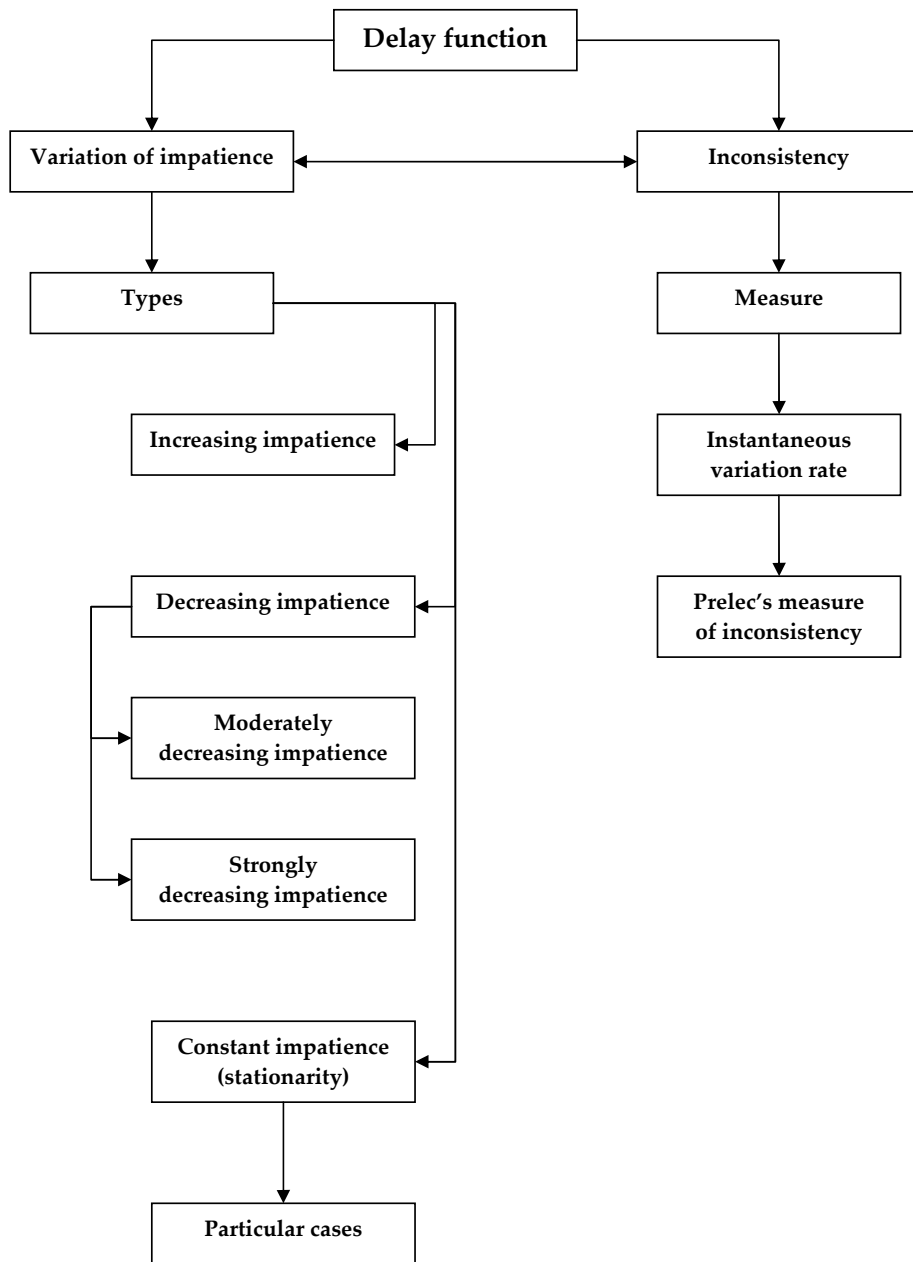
Delay function

Variation of impatience

Inconsistency

Types

Measure

Increasing impatience

Instantaneous variation rate

Decreasing impatience

Prelec's measure of inconsistency

Moderately decreasing impatience

Strongly decreasing impatience

Constant impatience (stationarity)

Particular cases